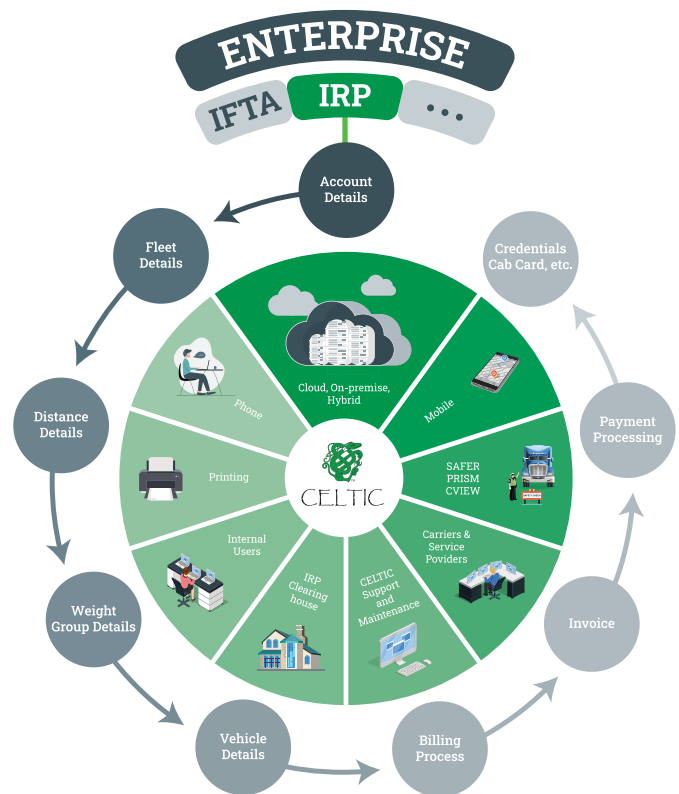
ENTERPRISE
IFTA
IRP
...

Account Details

Fleet Details

Distance Details

Weight Group Details

Vehicle Details

Billing Process

Invoice

Payment Processing

Credentials Cab Card, etc.

Cloud, On-premise, Hybrid

Mobile

SAFER PRISM CVIEW

Carriers & Service Poviders

CELTIC Support and Maintenance

IRP Clearing house

Internal Users

Printing

Phone

CELTIC